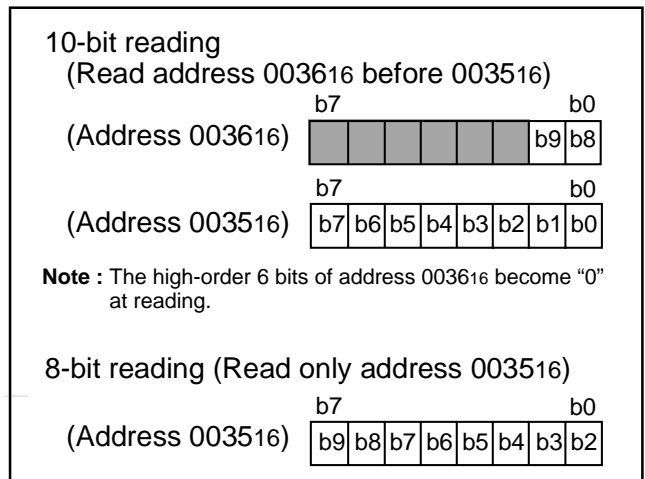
10-bit reading
(Read address $0036_{16}$ before $0035_{16}$)

b7 b0

(Address $0036_{16}$)

| | | | | | | b9 | b8 |
|---|---|---|---|---|---|---|---|

b7 b0

(Address $0035_{16}$)

| b7 | b6 | b5 | b4 | b3 | b2 | b1 | b0 |
|---|---|---|---|---|---|---|---|

**Note :** The high-order 6 bits of address $0036_{16}$ become “0” at reading.

8-bit reading (Read only address $0035_{16}$)

b7 b0

(Address $0035_{16}$)

| b9 | b8 | b7 | b6 | b5 | b4 | b3 | b2 |
|---|---|---|---|---|---|---|---|